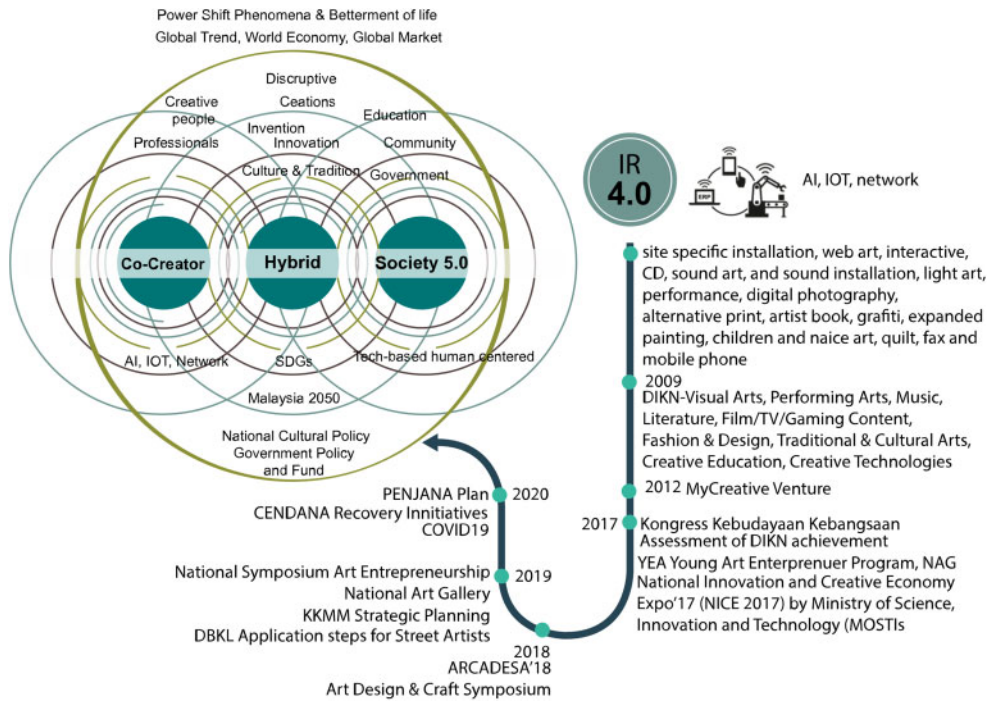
Power Shift Phenomena & Betterment of life
Global Trend, World Economy, Global Market

Discruptive
Ceations
Creative
people
Professionals
Invention
Innovation
Education
Community
Culture & Tradition
Government

Co-Creator
Hybrid
Society 5.0

AI, IOT, Network
SDGs
Tech-based human centered
Malaysia 2050

National Cultural Policy
Government Policy
and Fund

IR
4.0

ERP

AI, IOT, network

site specific installation, web art, interactive, CD, sound art, and sound installation, light art, performance, digital photography, alternative print, artist book, grafiti, expanded painting, children and naice art, quilt, fax and mobile phone

2009
DIKN-Visual Arts, Performing Arts, Music, Literature, Film/TV/Gaming Content, Fashion & Design, Traditional & Cultural Arts, Creative Education, Creative Technologies

2012 MyCreative Venture

2017 Kongress Kebudayaan Kebangsaan
Assessment of DIKN achievement
YEA Young Art Enterprenuer Program, NAG
National Innovation and Creative Economy Expo'17 (NICE 2017) by Ministry of Science, Innovation and Technology (MOSTIs

PENJANA Plan 2020
CENDANA Recovery Innitiatives
COVID19

National Symposium Art Entrepreneurship 2019
National Art Gallery
KKMM Strategic Planning
DBKL Application steps for Street Artists

2018
ARCADESA'18
Art Design & Craft Symposium